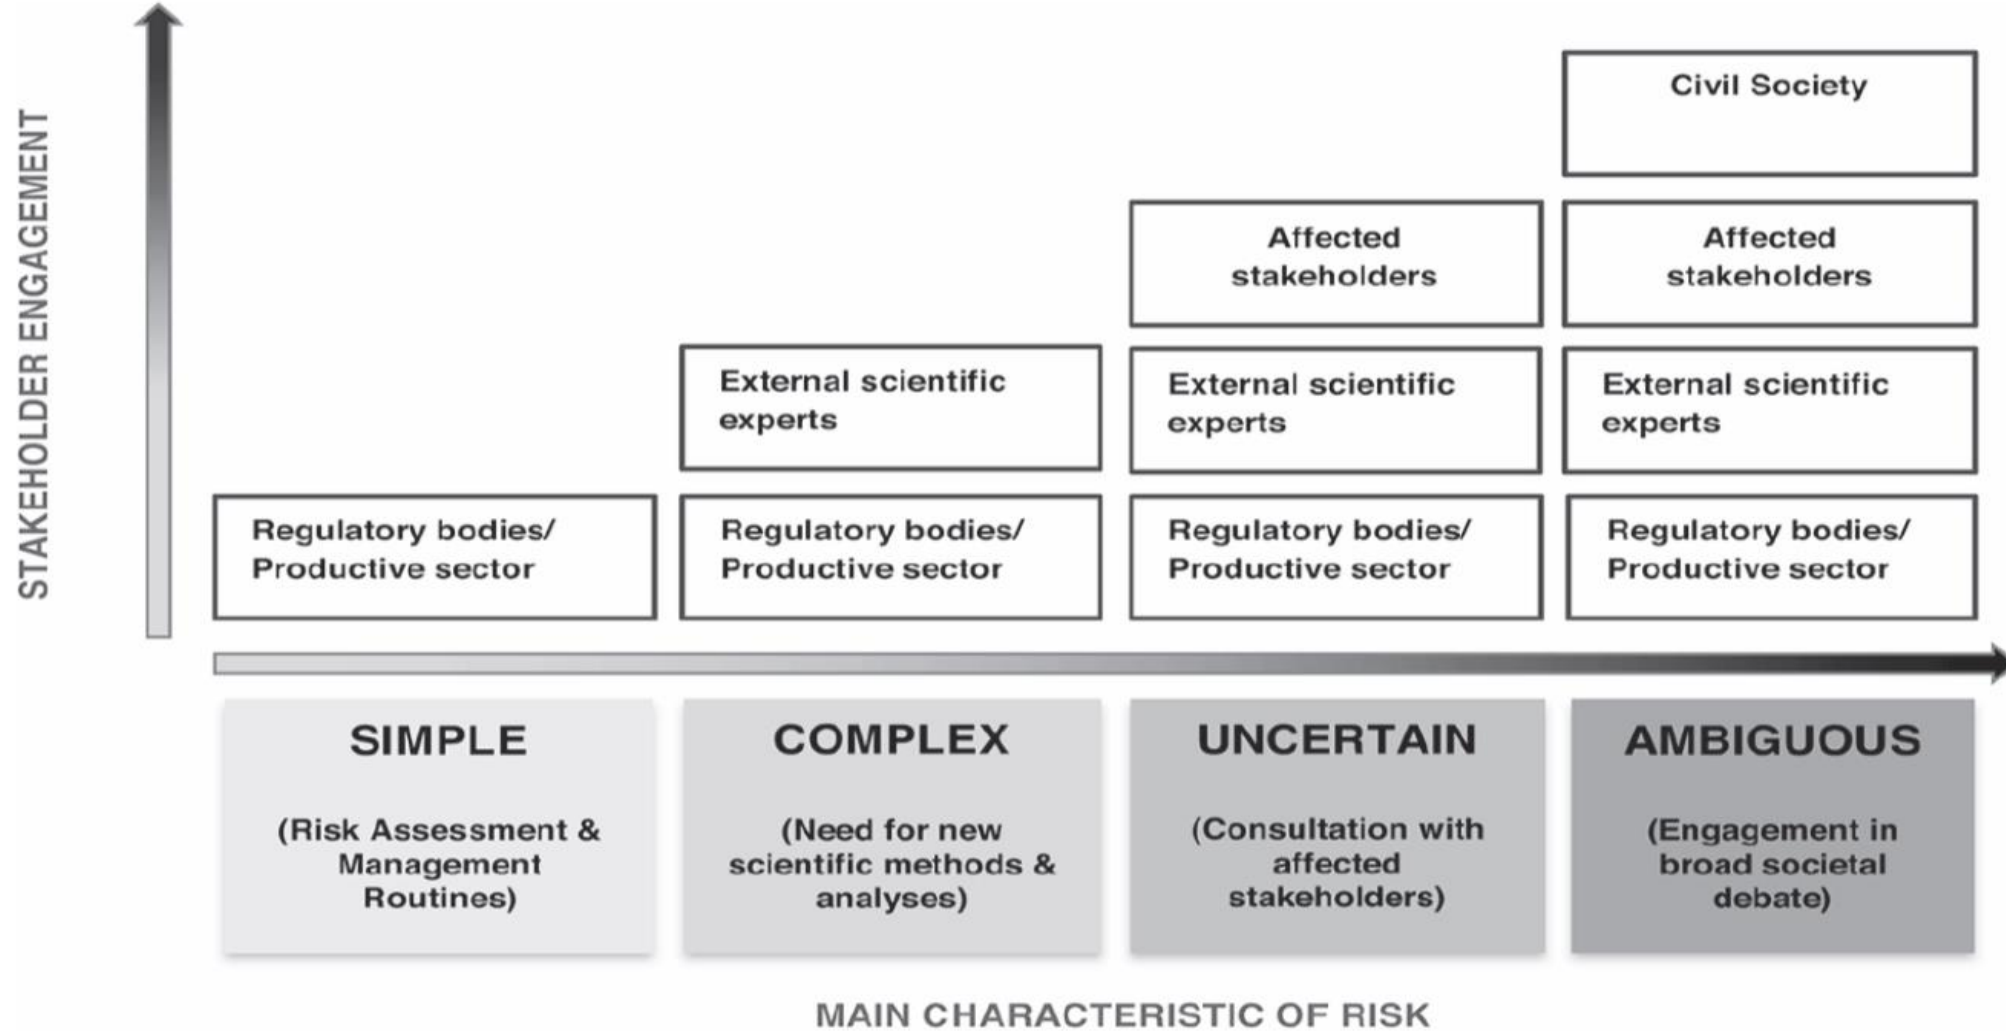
STAKEHOLDER ENGAGEMENT

Civil Society

Affected stakeholders

Affected stakeholders

External scientific experts

External scientific experts

External scientific experts

Regulatory bodies/ Productive sector

Regulatory bodies/ Productive sector

Regulatory bodies/ Productive sector

Regulatory bodies/ Productive sector

SIMPLE

(Risk Assessment & Management Routines)

COMPLEX

(Need for new scientific methods & analyses)

UNCERTAIN

(Consultation with affected stakeholders)

AMBIGUOUS

(Engagement in broad societal debate)

MAIN CHARACTERISTIC OF RISK